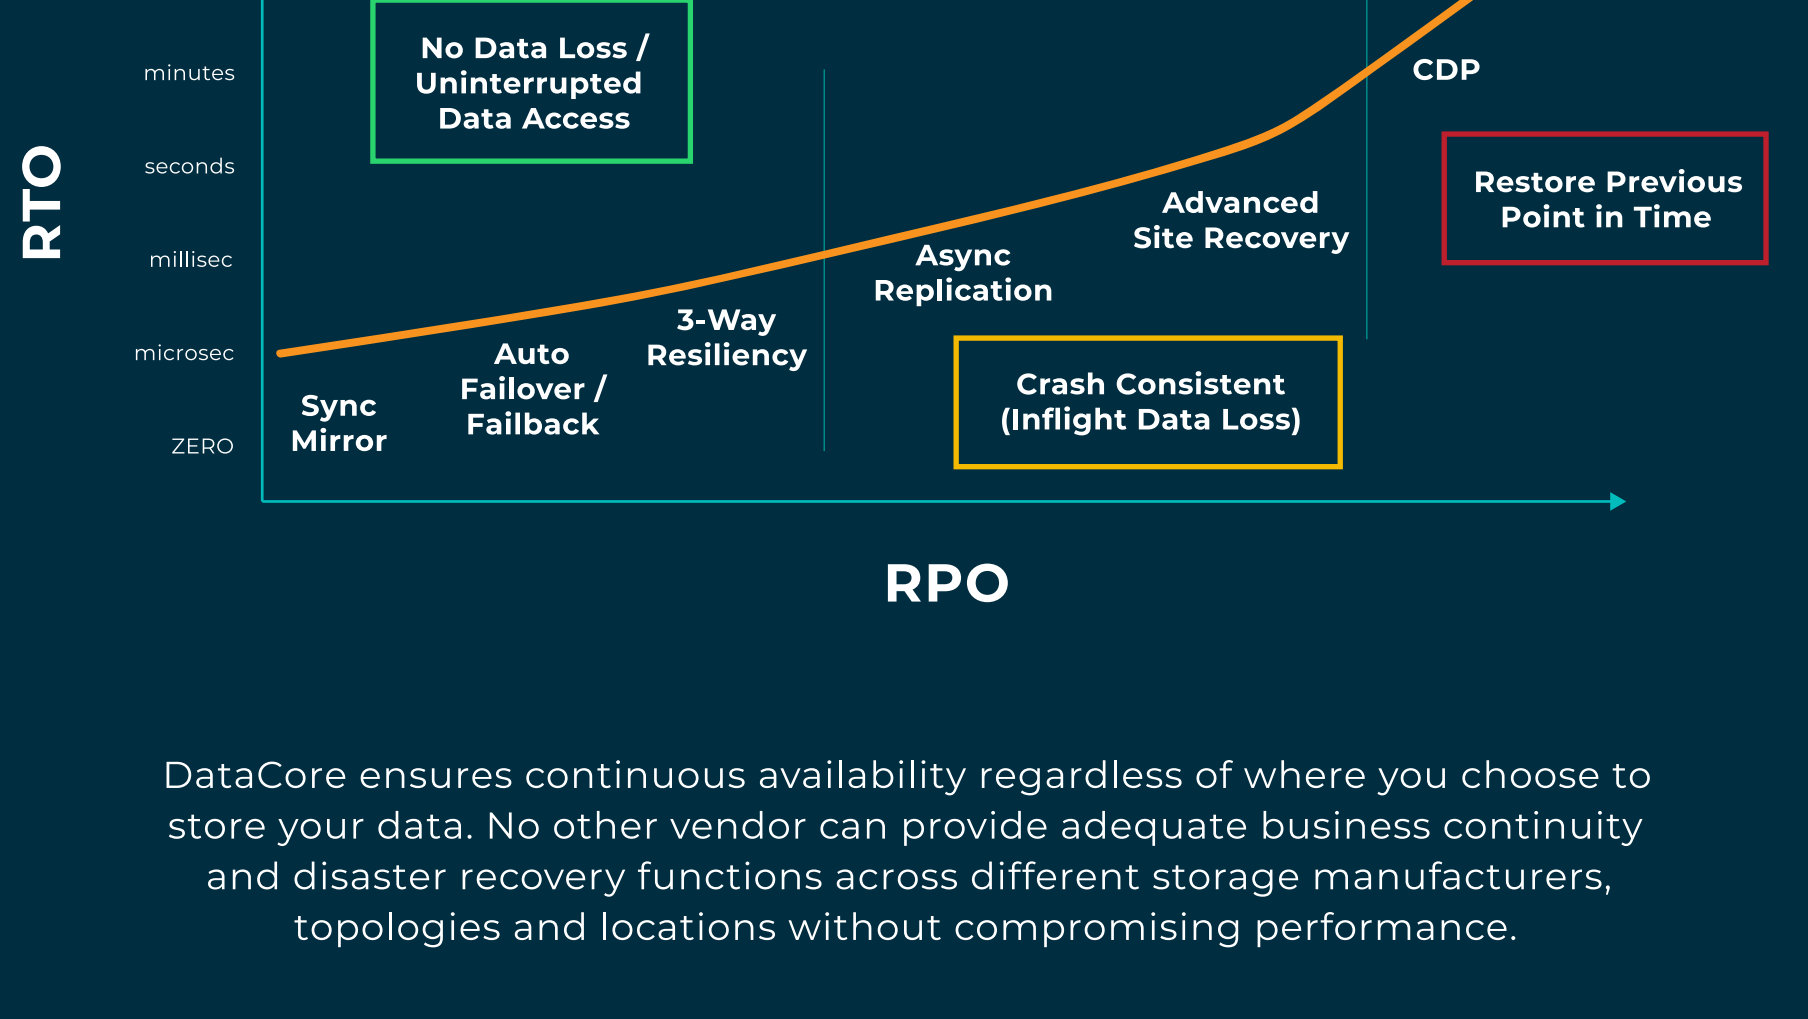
RTO

minutes

seconds

millisec

microsec

ZERO

No Data Loss / Uninterrupted Data Access

CDP

Restore Previous Point in Time

Advanced Site Recovery

Async Replication

3-Way Resiliency

Auto Failover / Failback

Sync Mirror

Crash Consistent (Inflight Data Loss)

RPO

DataCore ensures continuous availability regardless of where you choose to store your data. No other vendor can provide adequate business continuity and disaster recovery functions across different storage manufacturers, topologies and locations without compromising performance.